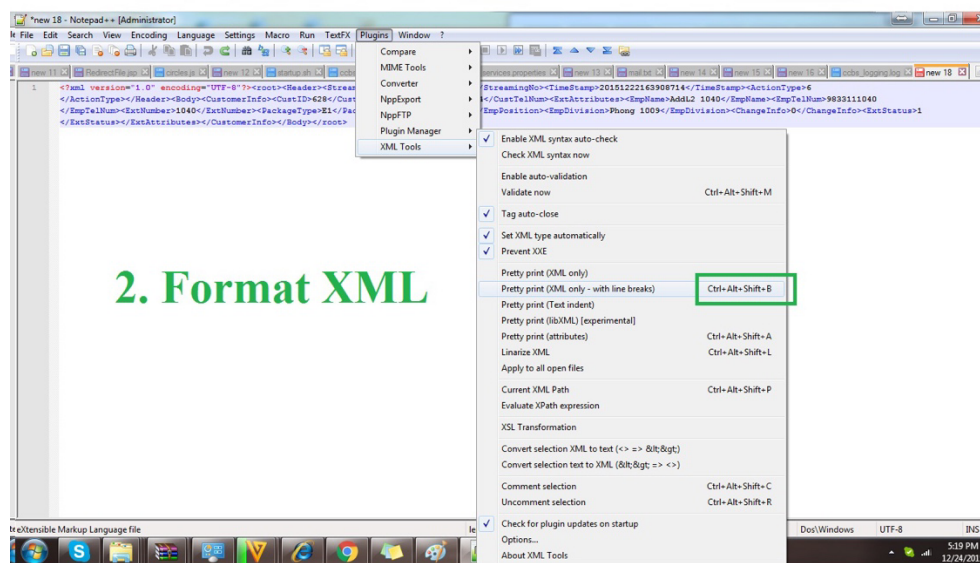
*new 18 - Notepad++ [Administrator]

le File Edit Search View Encoding Language Settings Macro Run TextFX Plugins Window ?

new 11 | RedirectFile.jsp | circles.js | new 12 | startup.sh | ccbs | services.properties | new 13 | mail.txt | new 14 | new 15 | new 16 | ccbs_logging.log | new 18

1 <?xml version="1.0" encoding="UTF-8"?><root><Header><Strea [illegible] StreamingNo><TimeStamp>20151222163908714</TimeStamp><ActionType>6
</ActionType></Header><Body><CustomerInfo><CustID>628</Cust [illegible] </CustTelNum><ExtAttributes><EmpName>AddL2 1040</EmpName><EmpTelNum>9833111040
</EmpTelNum><ExtNumber>1040</ExtNumber><PackageType>E1</Pac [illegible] EmpPosition><EmpDivision>Phong 1009</EmpDivision><ChangeInfo>0</ChangeInfo><ExtStatus>1
</ExtStatus></ExtAttributes></CustomerInfo></Body></root>

Compare
MIME Tools
Converter
NppExport
NppFTP
Plugin Manager
XML Tools

Enable XML syntax auto-check
Check XML syntax now
Enable auto-validation
Validate now Ctrl+Alt+Shift+M
Tag auto-close
Set XML type automatically
Prevent XXE
Pretty print (XML only)
Pretty print (XML only - with line breaks) Ctrl+Alt+Shift+B
Pretty print (Text indent)
Pretty print (libXML) [experimental]
Pretty print (attributes) Ctrl+Alt+Shift+A
Linarize XML Ctrl+Alt+Shift+L
Apply to all open files
Current XML Path Ctrl+Alt+Shift+P
Evaluate XPath expression
XSL Transformation
Convert selection XML to text (<> => &lt;&gt;)
Convert selection text to XML (&lt;&gt; => <>)
Comment selection Ctrl+Alt+Shift+C
Uncomment selection Ctrl+Alt+Shift+R
Check for plugin updates on startup
Options...
About XML Tools

2. Format XML

eXtensible Markup Language file | Dos\Windows | UTF-8 | INS

5:19 PM
12/24/201